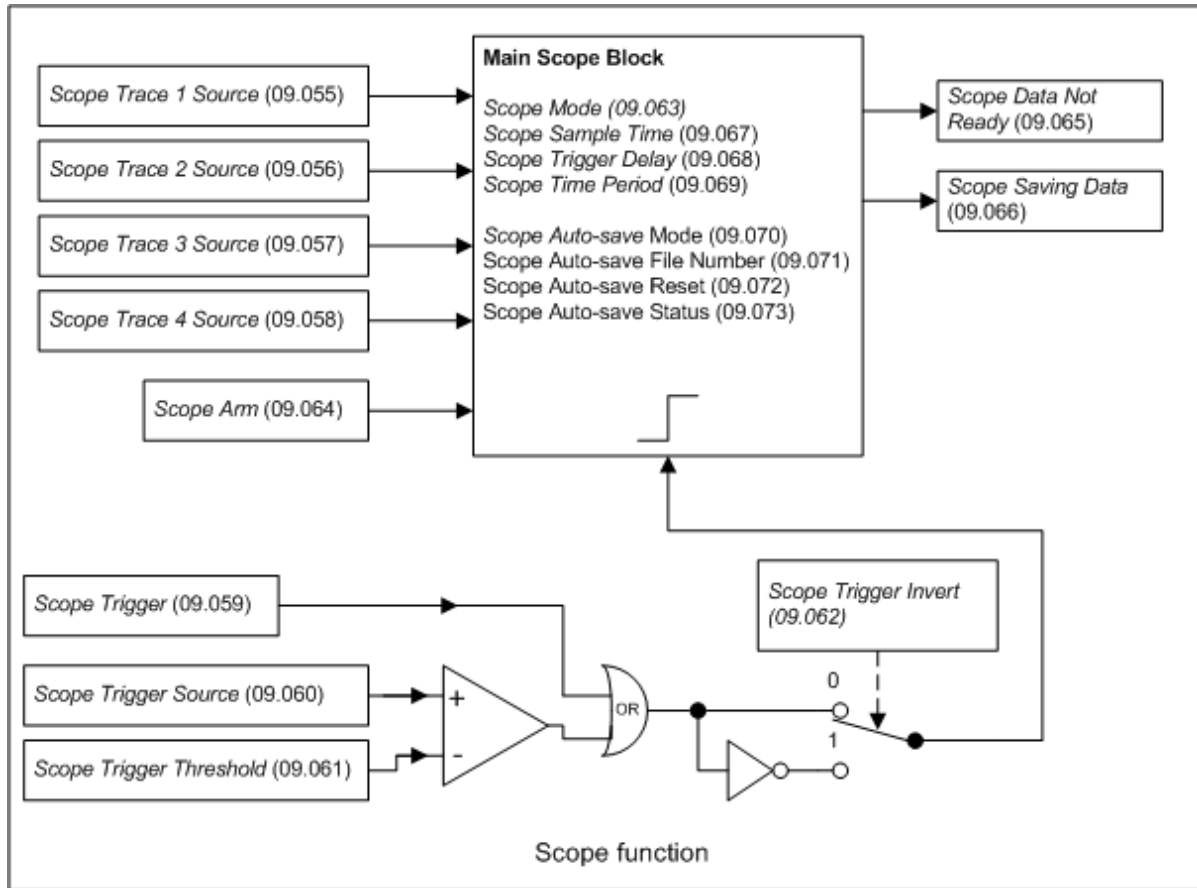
Scope Trace 1 Source (09.055)

Scope Trace 2 Source (09.056)

Scope Trace 3 Source (09.057)

Scope Trace 4 Source (09.058)

Scope Arm (09.064)

Main Scope Block

Scope Mode (09.063)
Scope Sample Time (09.067)
Scope Trigger Delay (09.068)
Scope Time Period (09.069)

Scope Auto-save Mode (09.070)
Scope Auto-save File Number (09.071)
Scope Auto-save Reset (09.072)
Scope Auto-save Status (09.073)

Scope Data Not Ready (09.065)

Scope Saving Data (09.066)

Scope Trigger (09.059)

Scope Trigger Source (09.060)

Scope Trigger Threshold (09.061)

+

-

OR

Scope Trigger Invert (09.062)

0

1

Scope function